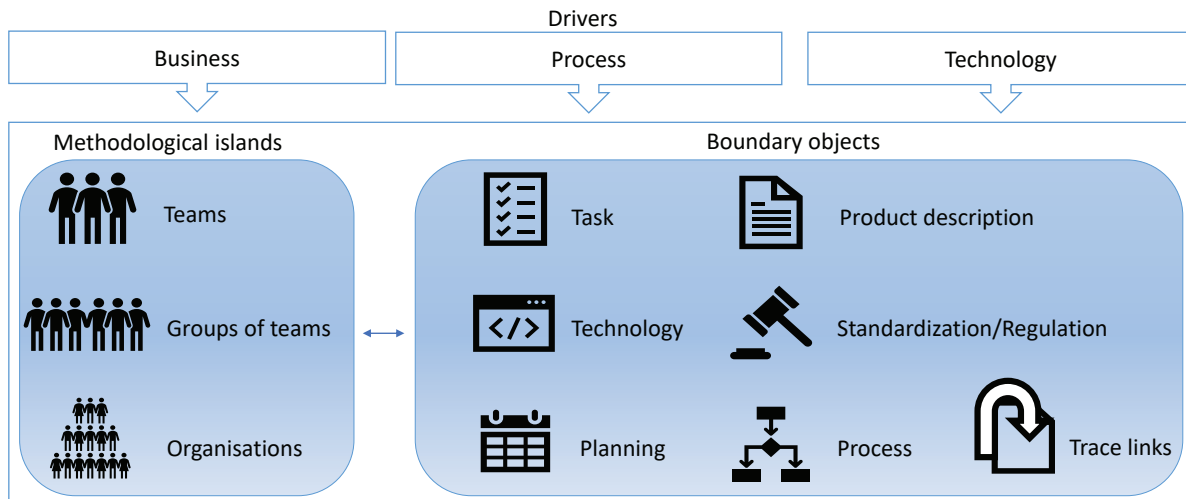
Drivers

Business

Process

Technology

Methodological islands

Teams

Groups of teams

Organisations

Boundary objects

Task

Product description

Technology

Standardization/Regulation

Planning

Process

Trace links